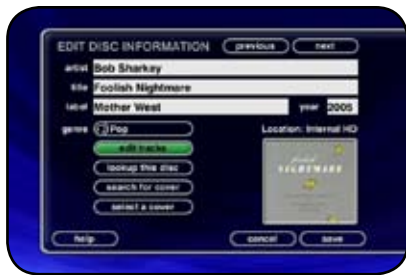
EDIT DISC INFORMATION previous next

artist Bob Sharkey

title Foolish Nightmare

label Mother West year 2005

genre Pop

Location: Internal HD

edit tracks

lookup this disc

search for cover

select a cover

help

cancel save